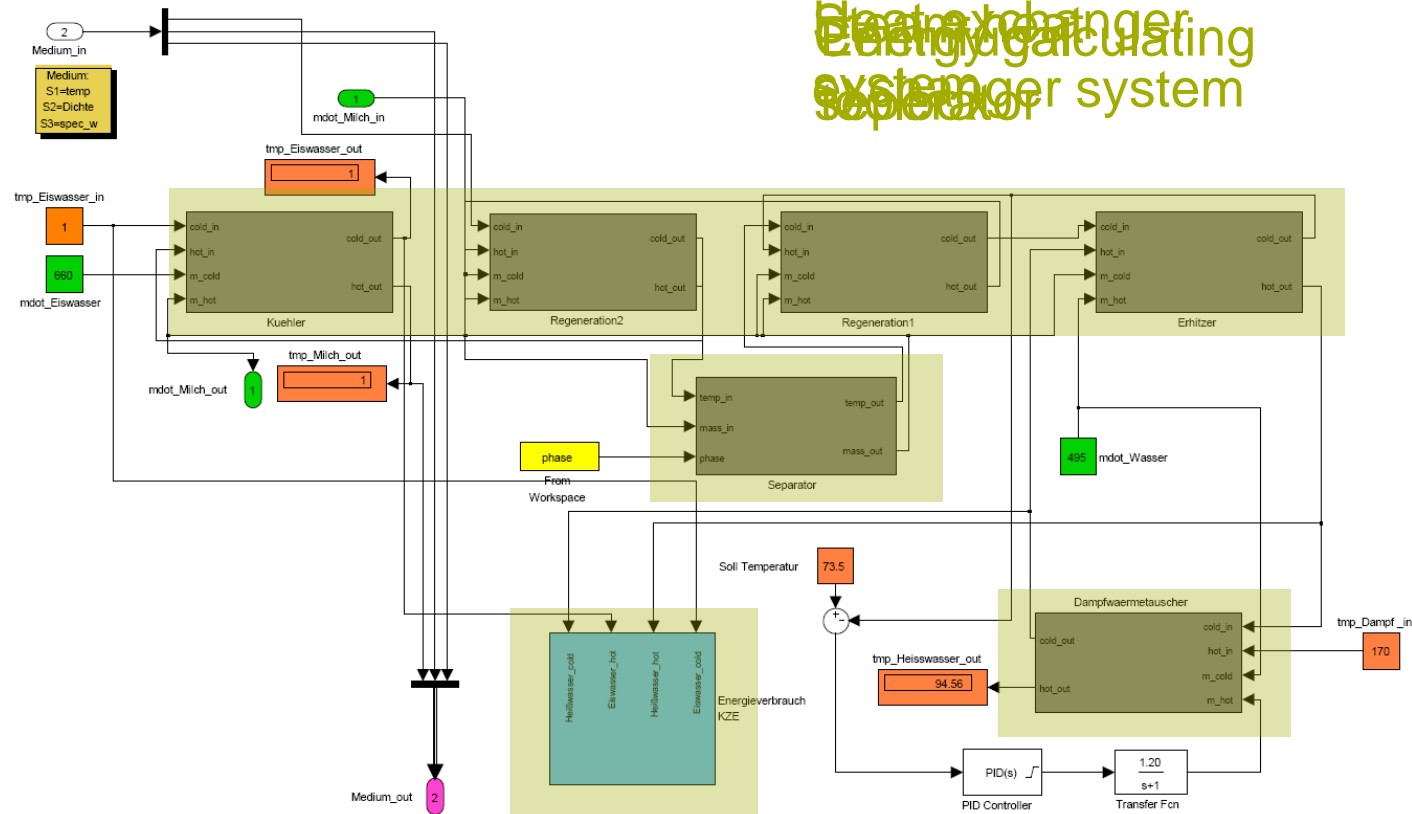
Heat exchanger
Energy calculating
system
heat exchanger system
separator

2
Medium_in

Medium:
S1=temp
S2=Dichte
S3=spec_w

1
mdot_Milch_in

tmp_Eiswasser_out
1

tmp_Eiswasser_in
1

660
mdot_Eiswasser

cold_in
hot_in
m_cold
m_hot
cold_out
hot_out
Kuehler

cold_in
hot_in
m_cold
m_hot
cold_out
hot_out
Regeneration2

cold_in
hot_in
m_cold
m_hot
cold_out
hot_out
Regeneration1

cold_in
hot_in
m_cold
m_hot
cold_out
hot_out
Erhitzer

tmp_Milch_out
1

mdot_Milch_out
1

temp_in
mass_in
phase
temp_out
mass_out
Separator

phase
From
Workspace

495
mdot_Wasser

Soll Temperatur
73.5

+
-

Dampfwaermetauscher
cold_in
hot_in
m_cold
m_hot
cold_out
hot_out

tmp_Dampf _in
170

tmp_Heisswasser_out
94.56

Heißwasser_cold
Eiswasser_hot
Heißwasser_hot
Eiswasser_cold
Energieverbrauch
KZE

PID(s)
PID Controller

1.20
s+1
Transfer Fcn

Medium_out
2